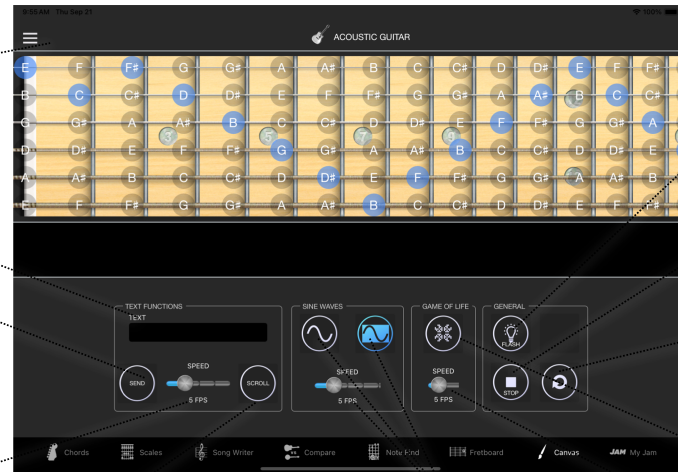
9:56 AM Thu Sep 21

100%

ACOUSTIC GUITAR

| E | F | F# | G | G# | A | A# | B | C | C# | D | D# | E | F | F# |
|---|---|---|---|---|---|---|---|---|---|---|---|---|---|---|
| B | C | C# | D | D# | E | F | F# | G | G# | A | A# | B | C | C# |
| G | G# | A | A# | B | C | C# | D | D# | E | F | F# | G | G# | A |
| D | D# | E | F | F# | G | G# | A | A# | B | C | C# | D | D# | E |
| A | A# | B | C | C# | D | D# | E | F | F# | G | G# | A | A# | B |
| E | F | F# | G | G# | A | A# | B | C | C# | D | D# | E | F | F# |

3 5 7 9

TEXT FUNCTIONS
TEXT
SEND
SPEED
5 FPS
SCROLL

SINE WAVES
SPEED
5 FPS

GAME OF LIFE
SPEED
5 FPS

GENERAL
FLASH
STOP

Chords Scales Song Writer Compare Note Find Fretboard Canvas JAM My Jam